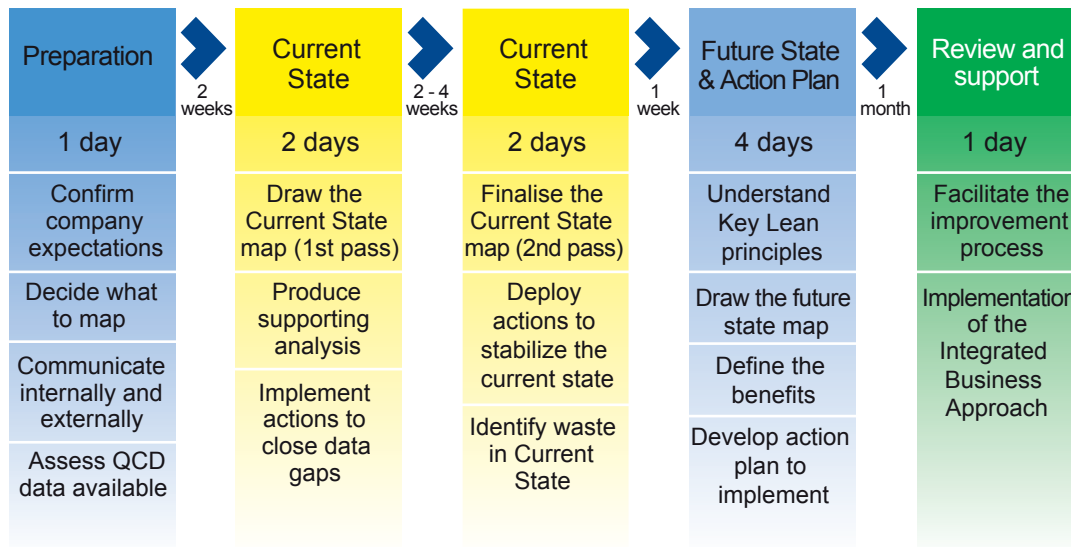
Preparation

2 weeks

Current State

2 - 4 weeks

Current State

1 week

Future State & Action Plan

1 month

Review and support

1 day

Confirm company expectations

Decide what to map

Communicate internally and externally

Assess QCD data available

2 days

Draw the Current State map (1st pass)

Produce supporting analysis

Implement actions to close data gaps

2 days

Finalise the Current State map (2nd pass)

Deploy actions to stabilize the current state

Identify waste in Current State

4 days

Understand Key Lean principles

Draw the future state map

Define the benefits

Develop action plan to implement

1 day

Facilitate the improvement process

Implementation of the Integrated Business Approach